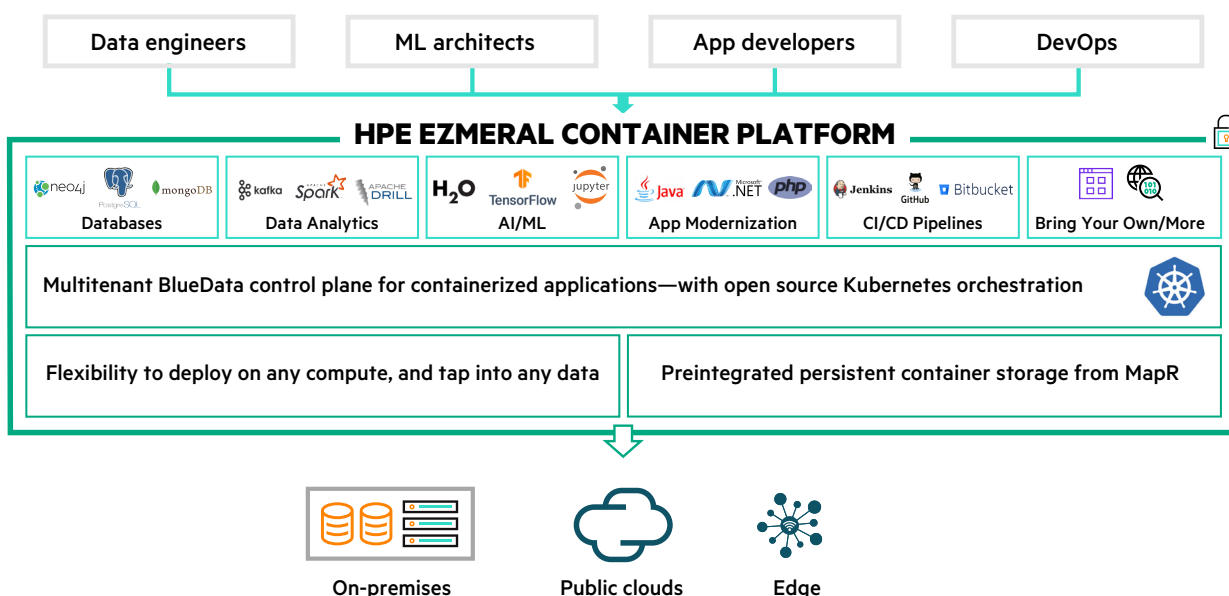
Data engineers

ML architects

App developers

DevOps

HPE EZMERAL CONTAINER PLATFORM

neo4j PostgreSQL mongoDB
Databases

kafka Spark APACHE DRILL
Data Analytics

H2O TensorFlow jupyter
AI/ML

Java Microsoft .NET php
App Modernization

Jenkins GitHub Bitbucket
CI/CD Pipelines

Bring Your Own/More

Multitenant BlueData control plane for containerized applications—with open source Kubernetes orchestration

Flexibility to deploy on any compute, and tap into any data

Preintegrated persistent container storage from MapR

On-premises

Public clouds

Edge